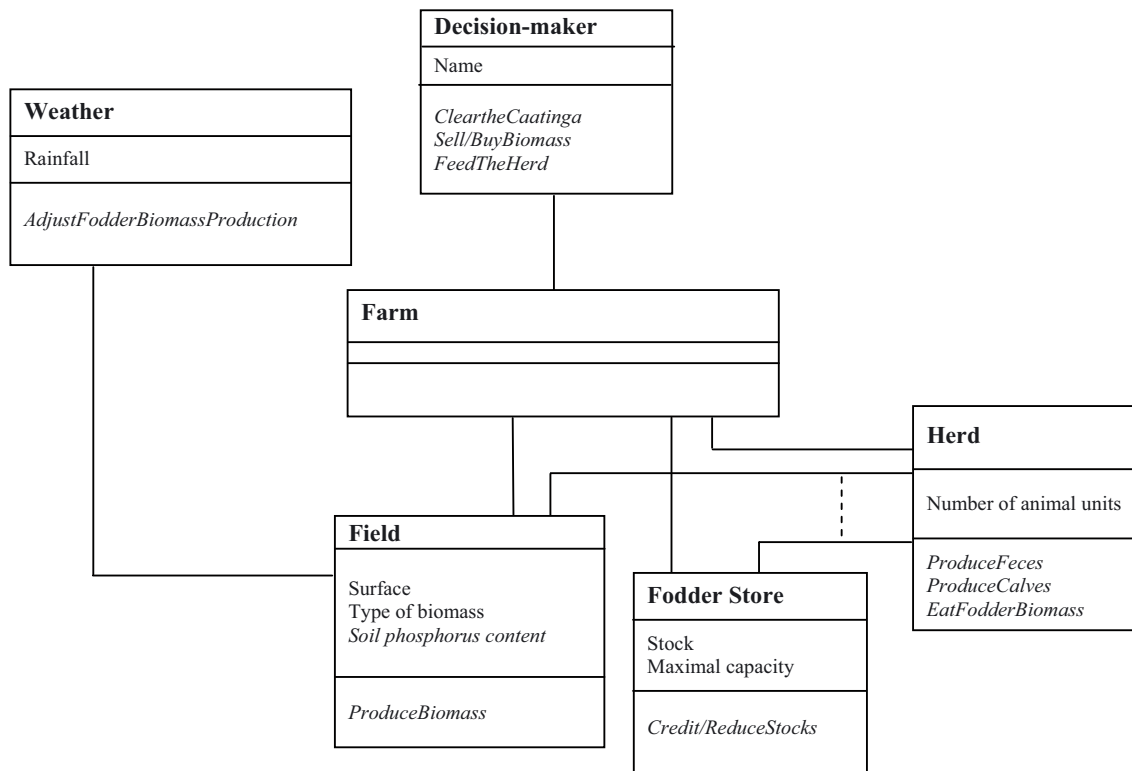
Decision-maker

Name

CleartheCaatinga
Sell/BuyBiomass
FeedTheHerd

Weather

Rainfall

AdjustFodderBiomassProduction

Farm

Herd

Number of animal units

ProduceFeces
ProduceCalves
EatFodderBiomass

Field

Surface
Type of biomass
Soil phosphorus content

ProduceBiomass

Fodder Store

Stock
Maximal capacity

Credit/ReduceStocks